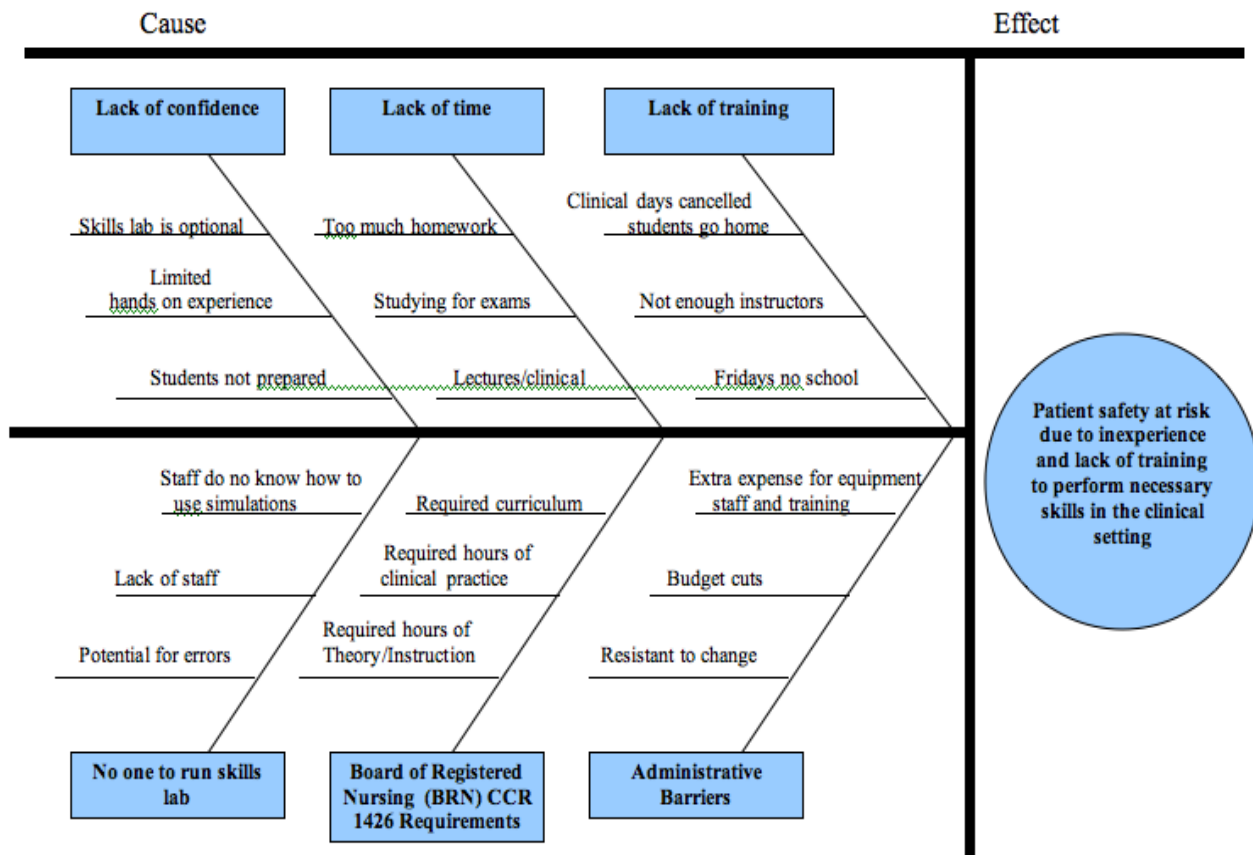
Cause

Effect

Lack of confidence

Lack of time

Lack of training

Skills lab is optional

Too much homework

Clinical days cancelled students go home

Limited hands on experience

Studying for exams

Not enough instructors

Students not prepared

Lectures/clinical

Fridays no school

Patient safety at risk due to inexperience and lack of training to perform necessary skills in the clinical setting

Staff do no know how to use simulations

Required curriculum

Extra expense for equipment staff and training

Lack of staff

Required hours of clinical practice

Budget cuts

Potential for errors

Required hours of Theory/Instruction

Resistant to change

No one to run skills lab

Board of Registered Nursing (BRN) CCR 1426 Requirements

Administrative Barriers